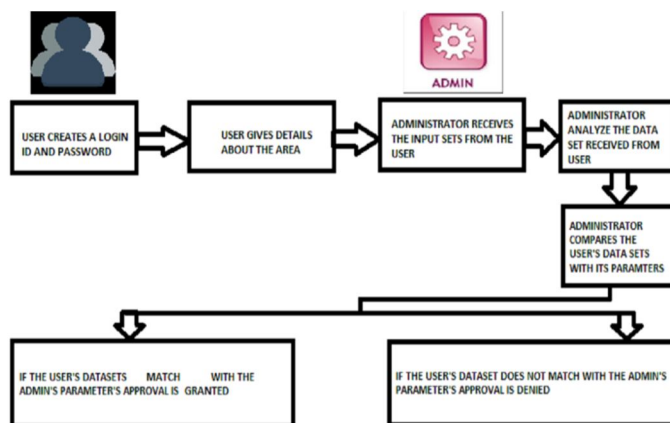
ADMIN

USER CREATES A LOGIN ID AND PASSWORD

USER GIVES DETAILS ABOUT THE AREA

ADMINISTRATOR RECEIVES THE INPUT SETS FROM THE USER

ADMINISTRATOR ANALYZE THE DATA SET RECEIVED FROM USER

ADMINISTRATOR COMPARES THE USER'S DATA SETS WITH ITS PARAMTERS

IF THE USER'S DATASETS MATCH WITH THE ADMIN'S PARAMETER'S APPROVAL IS GRANTED

IF THE USER'S DATASET DOES NOT MATCH WITH THE ADMIN'S PARAMETER'S APPROVAL IS DENIED